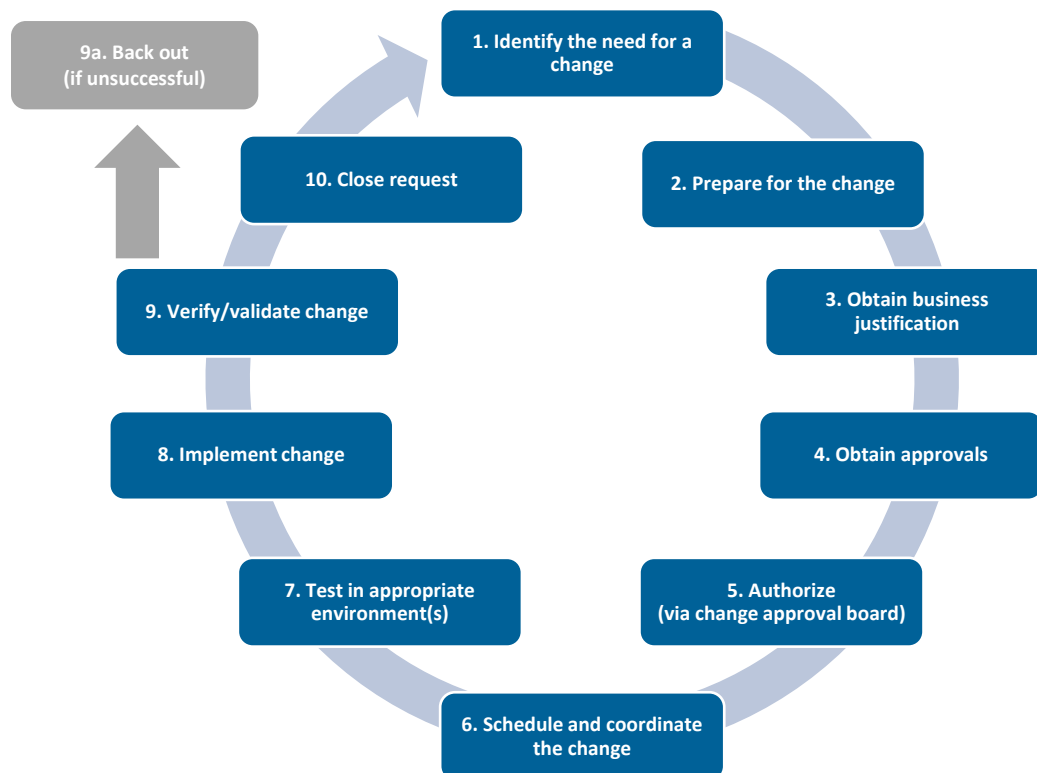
9a. Back out (if unsuccessful)

1. Identify the need for a change

2. Prepare for the change

3. Obtain business justification

4. Obtain approvals

5. Authorize (via change approval board)

6. Schedule and coordinate the change

7. Test in appropriate environment(s)

8. Implement change

9. Verify/validate change

10. Close request